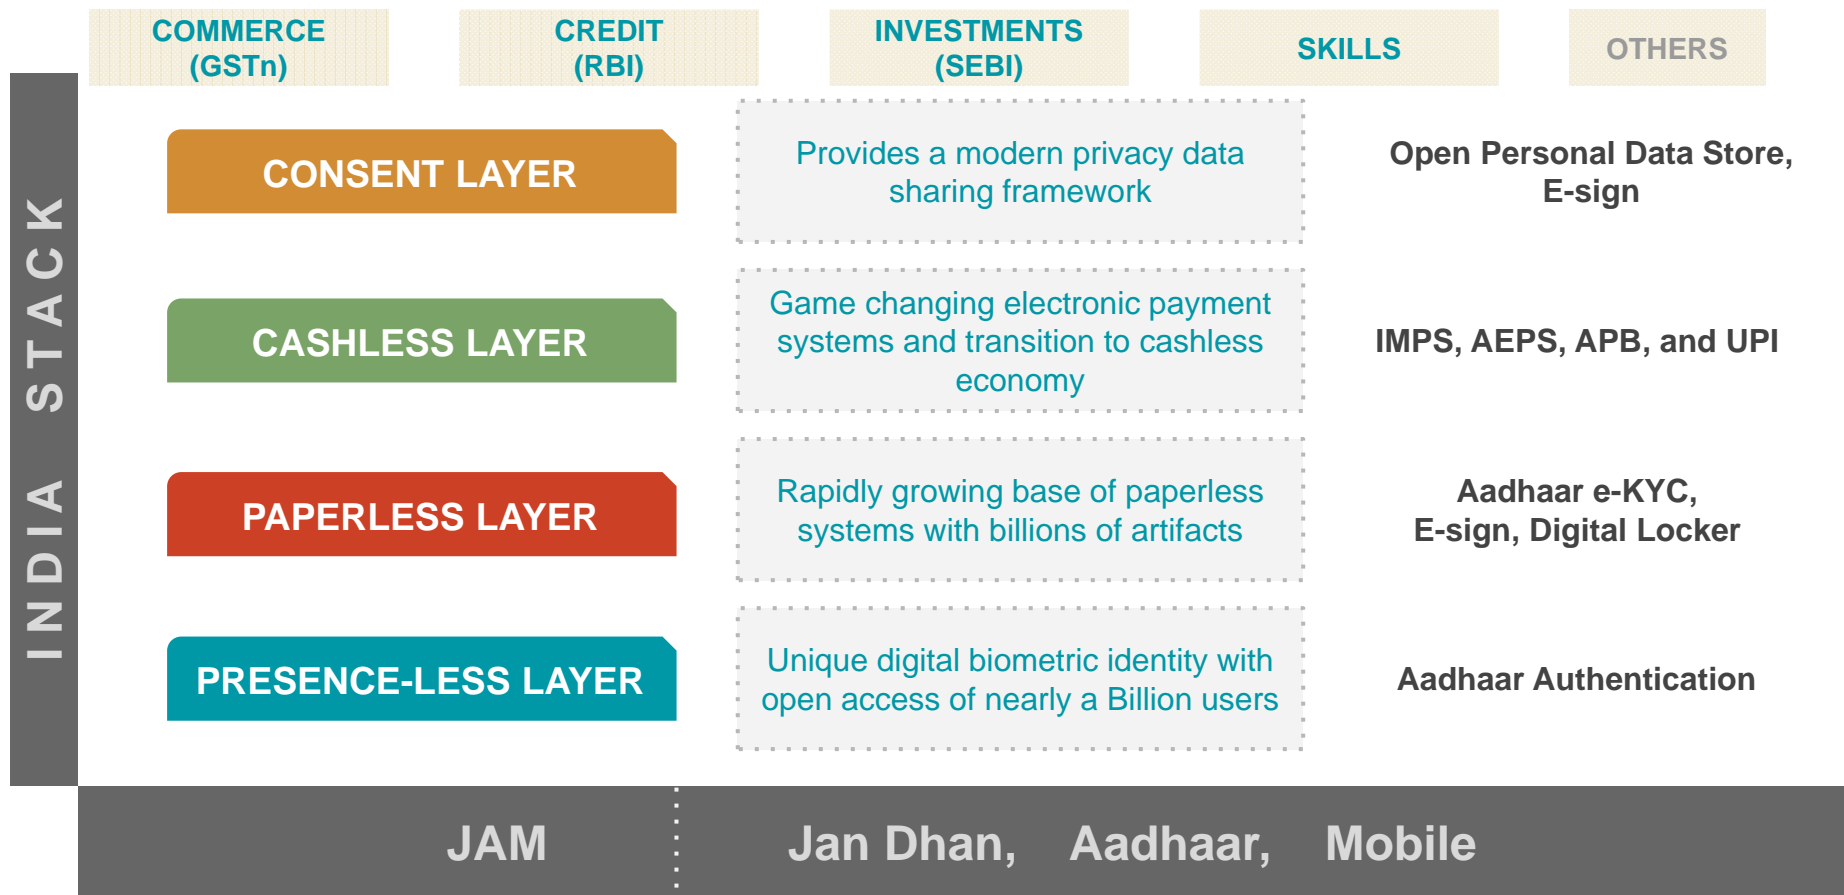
COMMERCE (GSTn)

CREDIT (RBI)

INVESTMENTS (SEBI)

SKILLS

OTHERS

INDIA STACK

CONSENT LAYER

Provides a modern privacy data sharing framework

Open Personal Data Store, E-sign

CASHLESS LAYER

Game changing electronic payment systems and transition to cashless economy

IMPS, AEPS, APB, and UPI

PAPERLESS LAYER

Rapidly growing base of paperless systems with billions of artifacts

Aadhaar e-KYC, E-sign, Digital Locker

PRESENCE-LESS LAYER

Unique digital biometric identity with open access of nearly a Billion users

Aadhaar Authentication

JAM

Jan Dhan, Aadhaar, Mobile